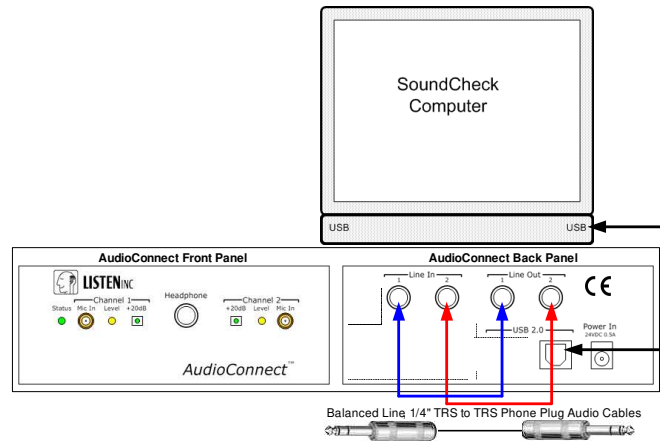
SoundCheck
Computer

USB
USB

AudioConnect Front Panel

LISTEN INC

Channel 1
Status Mic In Level +20dB

Headphone

Channel 2
+20dB Level Mic In

AudioConnect™

AudioConnect Back Panel

Line In
1 2

Line Out
1 2

CE

USB 2.0

Power In
24VDC 0.5A

Balanced Line 1/4" TRS to TRS Phone Plug Audio Cables